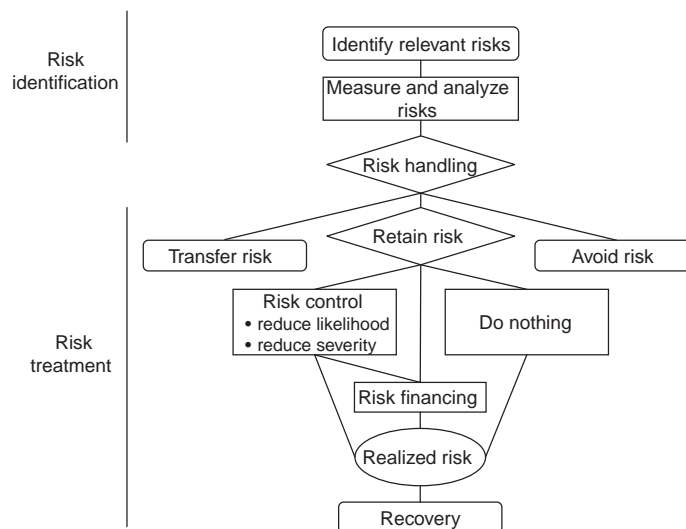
Risk identification

Identify relevant risks

Measure and analyze risks

Risk handling

Risk treatment

Transfer risk

Retain risk

Avoid risk

Risk control
• reduce likelihood
• reduce severity

Do nothing

Risk financing

Realized risk

Recovery